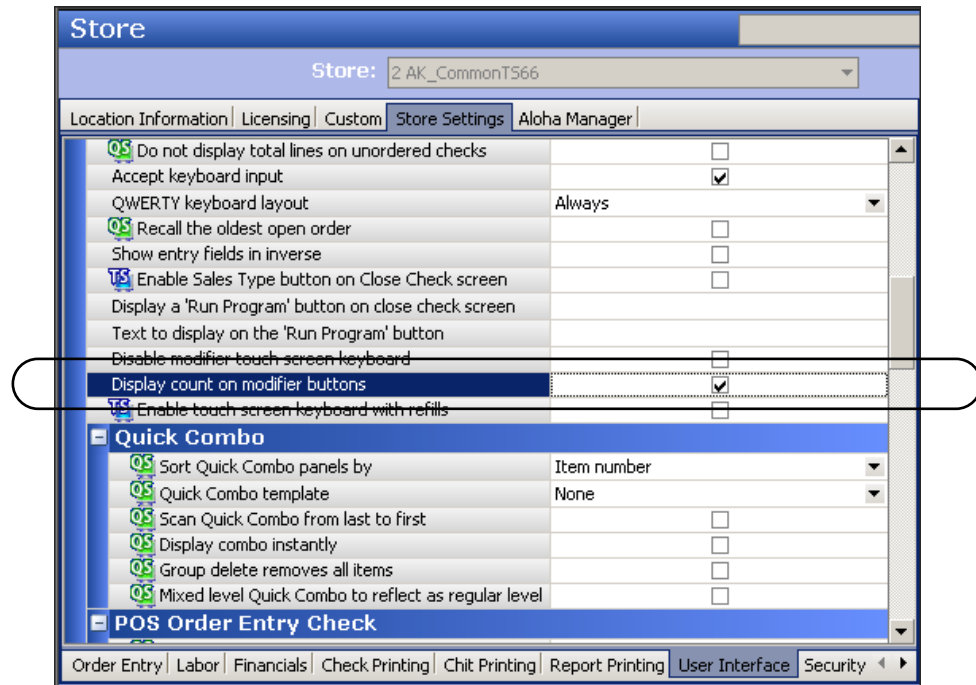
Store

Store: 2 AK_CommonTS66

Location Information | Licensing | Custom | Store Settings | Aloha Manager

| | |
|---|---|
| QS Do not display total lines on unordered checks | ☐ |
| Accept keyboard input | ☑ |
| QWERTY keyboard layout | Always |
| QS Recall the oldest open order | ☐ |
| Show entry fields in inverse | ☐ |
| TS Enable Sales Type button on Close Check screen | ☐ |
| Display a 'Run Program' button on close check screen | |
| Text to display on the 'Run Program' button | |
| Disable modifier touch screen keyboard | ☐ |
| Display count on modifier buttons | ☑ |
| TS Enable touch screen keyboard with refills | ☐ |

Quick Combo

| | |
|---|---|
| QS Sort Quick Combo panels by | Item number |
| QS Quick Combo template | None |
| QS Scan Quick Combo from last to first | ☐ |
| QS Display combo instantly | ☐ |
| QS Group delete removes all items | ☐ |
| QS Mixed level Quick Combo to reflect as regular level | ☐ |

POS Order Entry Check

Order Entry | Labor | Financials | Check Printing | Chit Printing | Report Printing | User Interface | Security